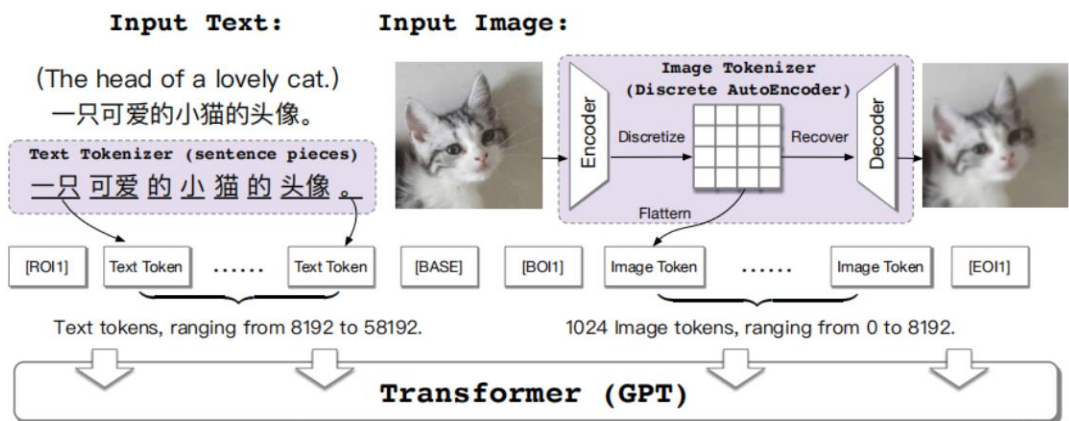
Input Text:

Input Image:

(The head of a lovely cat.)
一只可爱的小猫的头像。

Text Tokenizer (sentence pieces)
一只 可爱 的 小 猫 的 头像 。

Image Tokenizer
(Discrete AutoEncoder)

Encoder

Discretize

Recover

Decoder

Flattern

[ROI1]

Text Token

......

Text Token

[BASE]

[BOI1]

Image Token

......

Image Token

[EOI1]

Text tokens, ranging from 8192 to 58192.

1024 Image tokens, ranging from 0 to 8192.

Transformer (GPT)